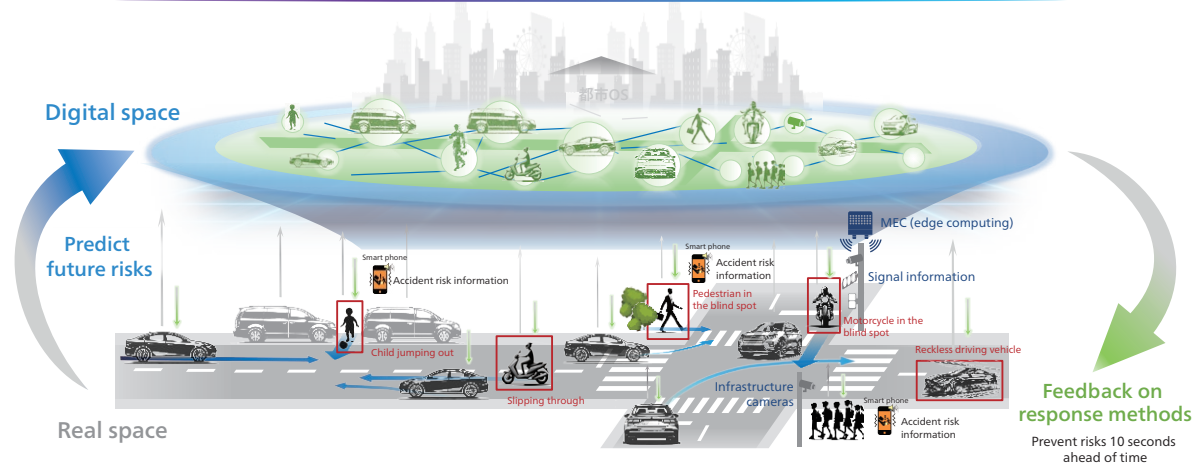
Digital space

都市OS

Predict future risks

MEC (edge computing)

Smart phone
Accident risk information

Smart phone
Accident risk information

Signal information

Pedestrian in the blind spot

Motorcycle in the blind spot

Child jumping out

Reckless driving vehicle

Slipping through

Infrastructure cameras

Smart phone
Accident risk information

Real space

Feedback on response methods

Prevent risks 10 seconds ahead of time